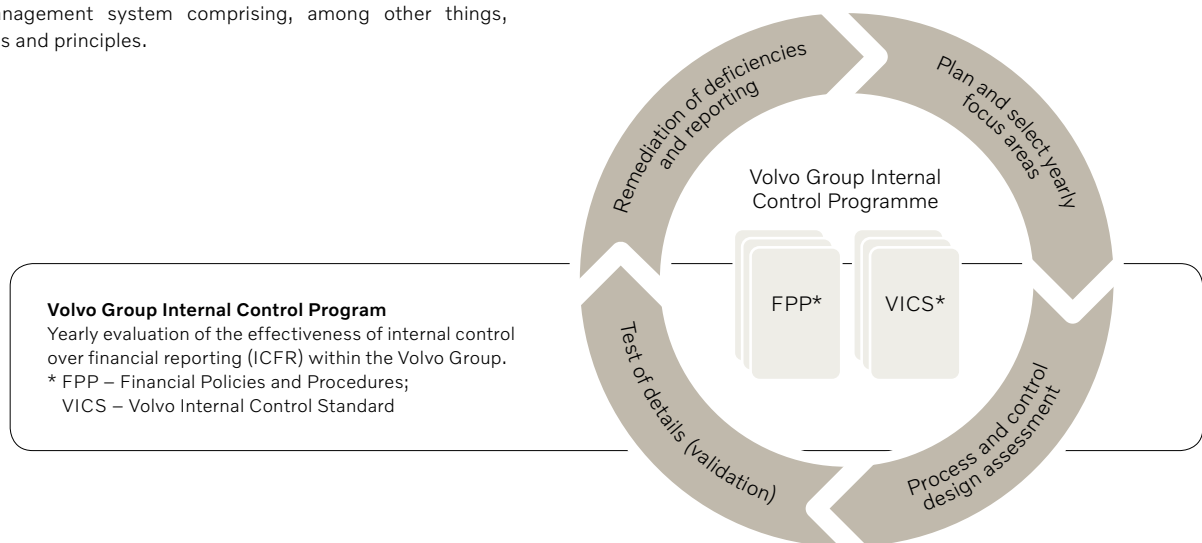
nagement system comprising, among other things, s and principles.

Remediation of deficiencies and reporting

Plan and select yearly focus areas

Volvo Group Internal Control Programme

FPP*

VICS*

Volvo Group Internal Control Program
Yearly evaluation of the effectiveness of internal control over financial reporting (ICFR) within the Volvo Group.
* FPP – Financial Policies and Procedures;
VICS – Volvo Internal Control Standard

Test of details (validation)

Process and control design assessment